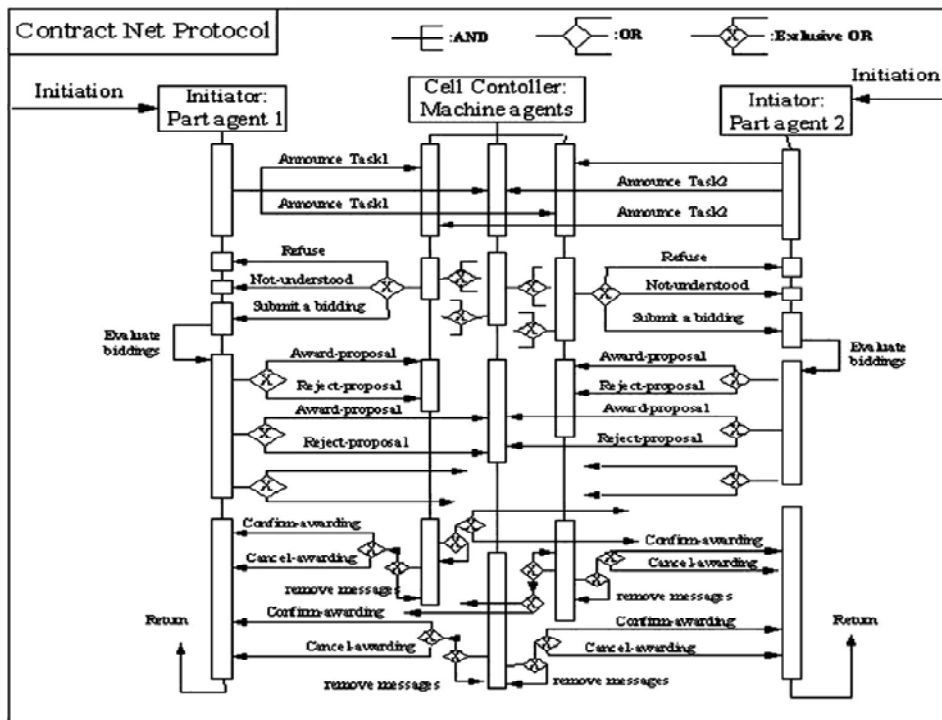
Contract Net Protocol

:AND

:OR

:Exlusive OR

Initiation

Initiator: Part agent 1

Cell Contoller: Machine agents

Initiation

Intiator: Part agent 2

Announce Task1

Announce Task2

Announce Task1

Announce Task2

Refuse

Refuse

Not-understood

Not-understood

Submit a bidding

Submit a bidding

Evaluate biddings

Evaluate biddings

Award-proposal

Award-proposal

Reject-proposal

Reject-proposal

Award-proposal

Award-proposal

Reject-proposal

Reject-proposal

Confirm-awarding

Confirm-awarding

Cancel-awarding

Cancel-awarding

remove messages

remove messages

Confirm-awarding

Confirm-awarding

Return

Return

Cancel-awarding

Cancel-awarding

remove messages

remove messages